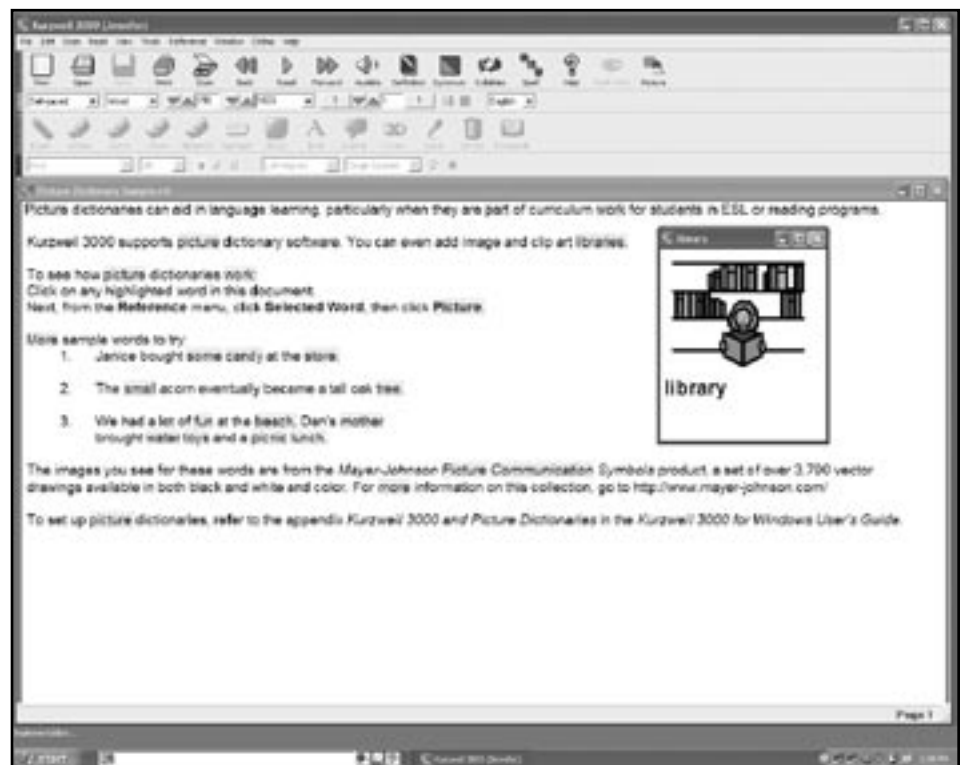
Kurzweil 3000 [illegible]

Picture Dictionary Sample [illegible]

Picture dictionaries can aid in language learning, particularly when they are part of curriculum work for students in ESL or reading programs.

Kurzweil 3000 supports picture dictionary software. You can even add image and clip art libraries.

To see how picture dictionaries work:
Click on any highlighted word in this document.
Next, from the Reference menu, click Selected Word, then click Picture.

More sample words to try:

1. Janice bought some candy at the store.

2. The small acorn eventually became a tall oak tree.

3. We had a lot of fun at the beach. Dan's mother brought water toys and a picnic lunch.

Library

library

The images you see for these words are from the Mayer-Johnson Picture Communication Symbols product, a set of over 3,700 vector drawings available in both black and white and color. For more information on this collection, go to http://www.mayer-johnson.com/

To set up picture dictionaries, refer to the appendix Kurzweil 3000 and Picture Dictionaries in the Kurzweil 3000 for Windows User's Guide.

Page 1

START